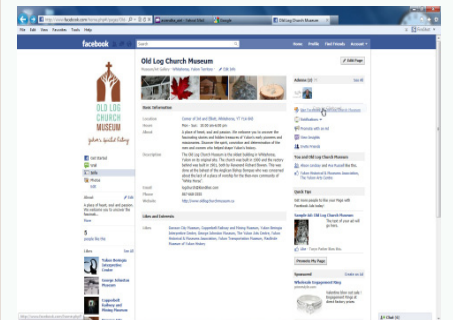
http://www.facebook.com/home.php#!/pages/Old

File Edit View Favorites Tools Help

Old Log Church Museum

facebook

Home Profile Find Friends Account

OLD LOG CHURCH MUSEUM

Old Log Church Museum

Museum/Art Gallery · Whitehorse, Yukon Territory · Edit Info

Edit Page

Basic Information

Location

Hours

About

Description

Email

Phone

Website

Likes and Interests

Admins (2)

Get Started

Wall

Info

Photos

Edit

About

A place of faith, soul and passion, the museum

Edit

8

people like this

Likes

See All

Yukon Beringia Interpretive Centre

George Johnston Museum

Copperbelt Railway and Mining Museum

You and Old Log Church Museum

Quick Tips

Promote My Page

Sponsored

Chat (0)

http://www.facebook.com/home.php#